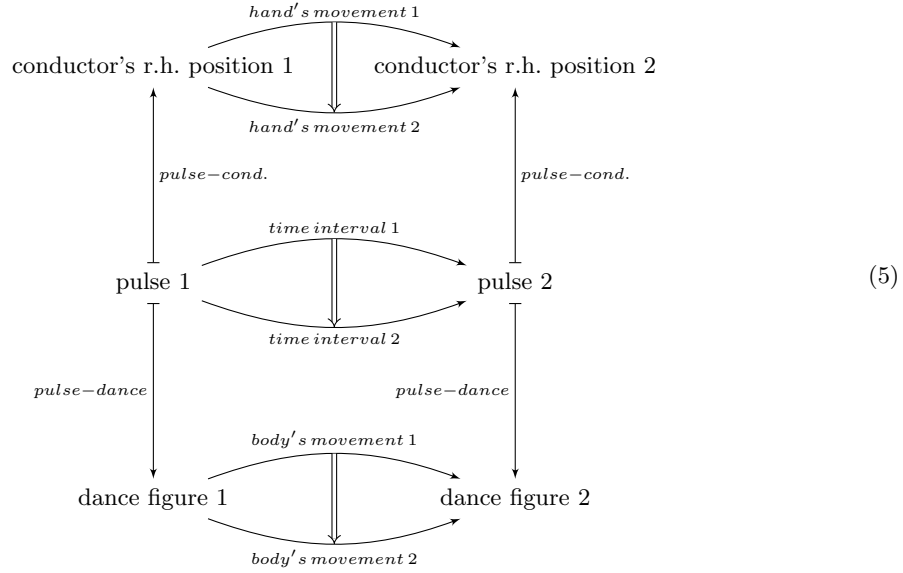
$hand's\, movement\, 1$

conductor's r.h. position 1

conductor's r.h. position 2

$hand's\, movement\, 2$

$pulse-cond.$

$pulse-cond.$

$time\, interval\, 1$

pulse 1

pulse 2

(5)

$time\, interval\, 2$

$pulse-dance$

$pulse-dance$

$body's\, movement\, 1$

dance figure 1

dance figure 2

$body's\, movement\, 2$